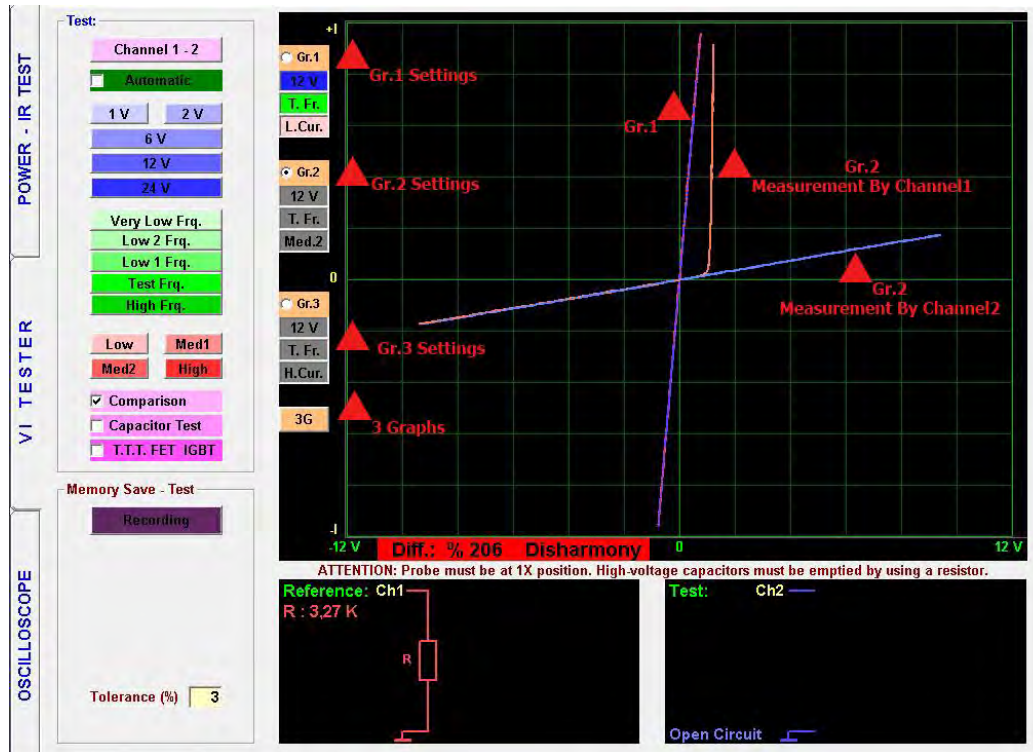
POWER - IR TEST

VI TESTER

OSCILLOSCOPE

Test:

Channel 1 - 2

Automatic

1 V
2 V
6 V
12 V
24 V

Very Low Frq.
Low 2 Frq.
Low 1 Frq.
Test Frq.
High Frq.

Low
Med1
Med2
High

☑ Comparison
Capacitor Test
T.T.T. FET IGBT

Memory Save - Test

Recording

Tolerance (%) 3

Gr.1
12 V
T. Fr.
L.Cur.

Gr.2
12 V
T. Fr.
Med.2

Gr.3
12 V
T. Fr.
H.Cur.

3G

Gr.1 Settings

Gr.2 Settings

Gr.3 Settings

3 Graphs

Gr.1

Gr.2
Measurement By Channel1

Gr.2
Measurement By Channel2

+I
0
-I

-12 V
Diff.: % 206 Disharmony
0
12 V

ATTENTION: Probe must be at 1X position. High-voltage capacitors must be emptied by using a resistor.

Reference: Ch1
R : 3,27 K
R

Test: Ch2

Open Circuit